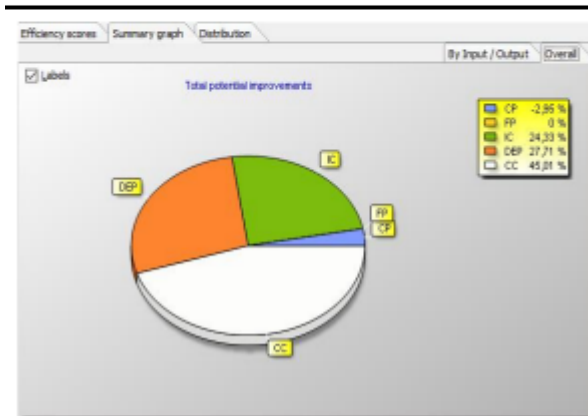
Efficiency scores | Summary graph | Distribution

By Input / Output | Overall

☑ Labels

Total potential improvements

| | | |
|---|---|---|
| | CP | -2,95 % |
| | FP | 0 % |
| | IC | 24,33 % |
| | DEP | 27,71 % |
| | CC | 45,01 % |

IC

DEP

FP

CP

CC